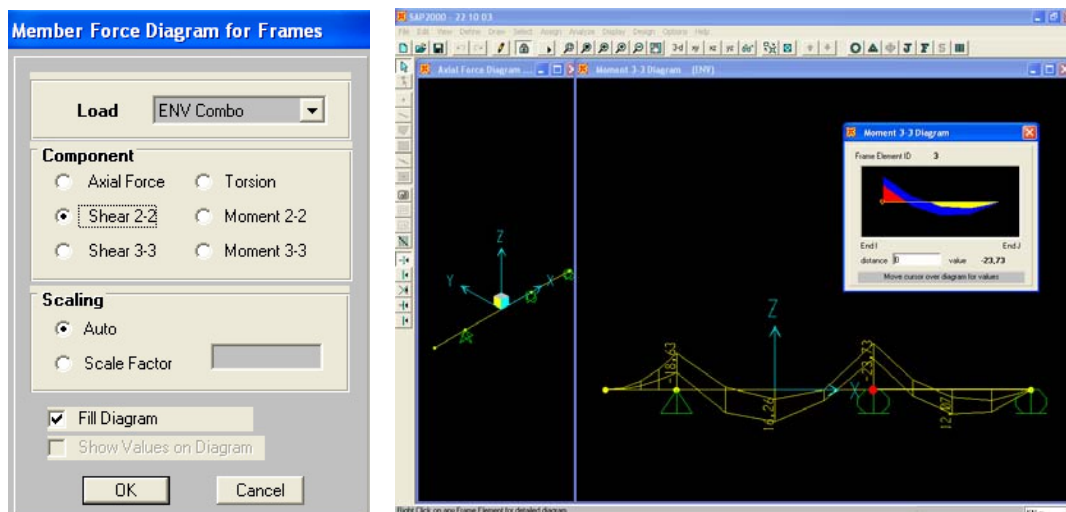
Member Force Diagram for Frames

Load
ENV Combo

Component
Axial Force
Torsion
Shear 2-2
Moment 2-2
Shear 3-3
Moment 3-3

Scaling
Auto
Scale Factor

Fill Diagram
Show Values on Diagram

OK
Cancel

SAP2000 - 22 10 03
File Edit View Define Draw Select Assign Analyze Display Design Options Help

Axial Force Diagram ...
Moment 3-3 Diagram (ENV)

Z
Y
X

Moment 3-3 Diagram
Frame Element ID 3
End I
End J
distance 0
value -23,73
Move cursor over diagram for values

Z
X
-18,63
-23,73
16,26
12,07

Right Click on any Frame Element for detailed diagram